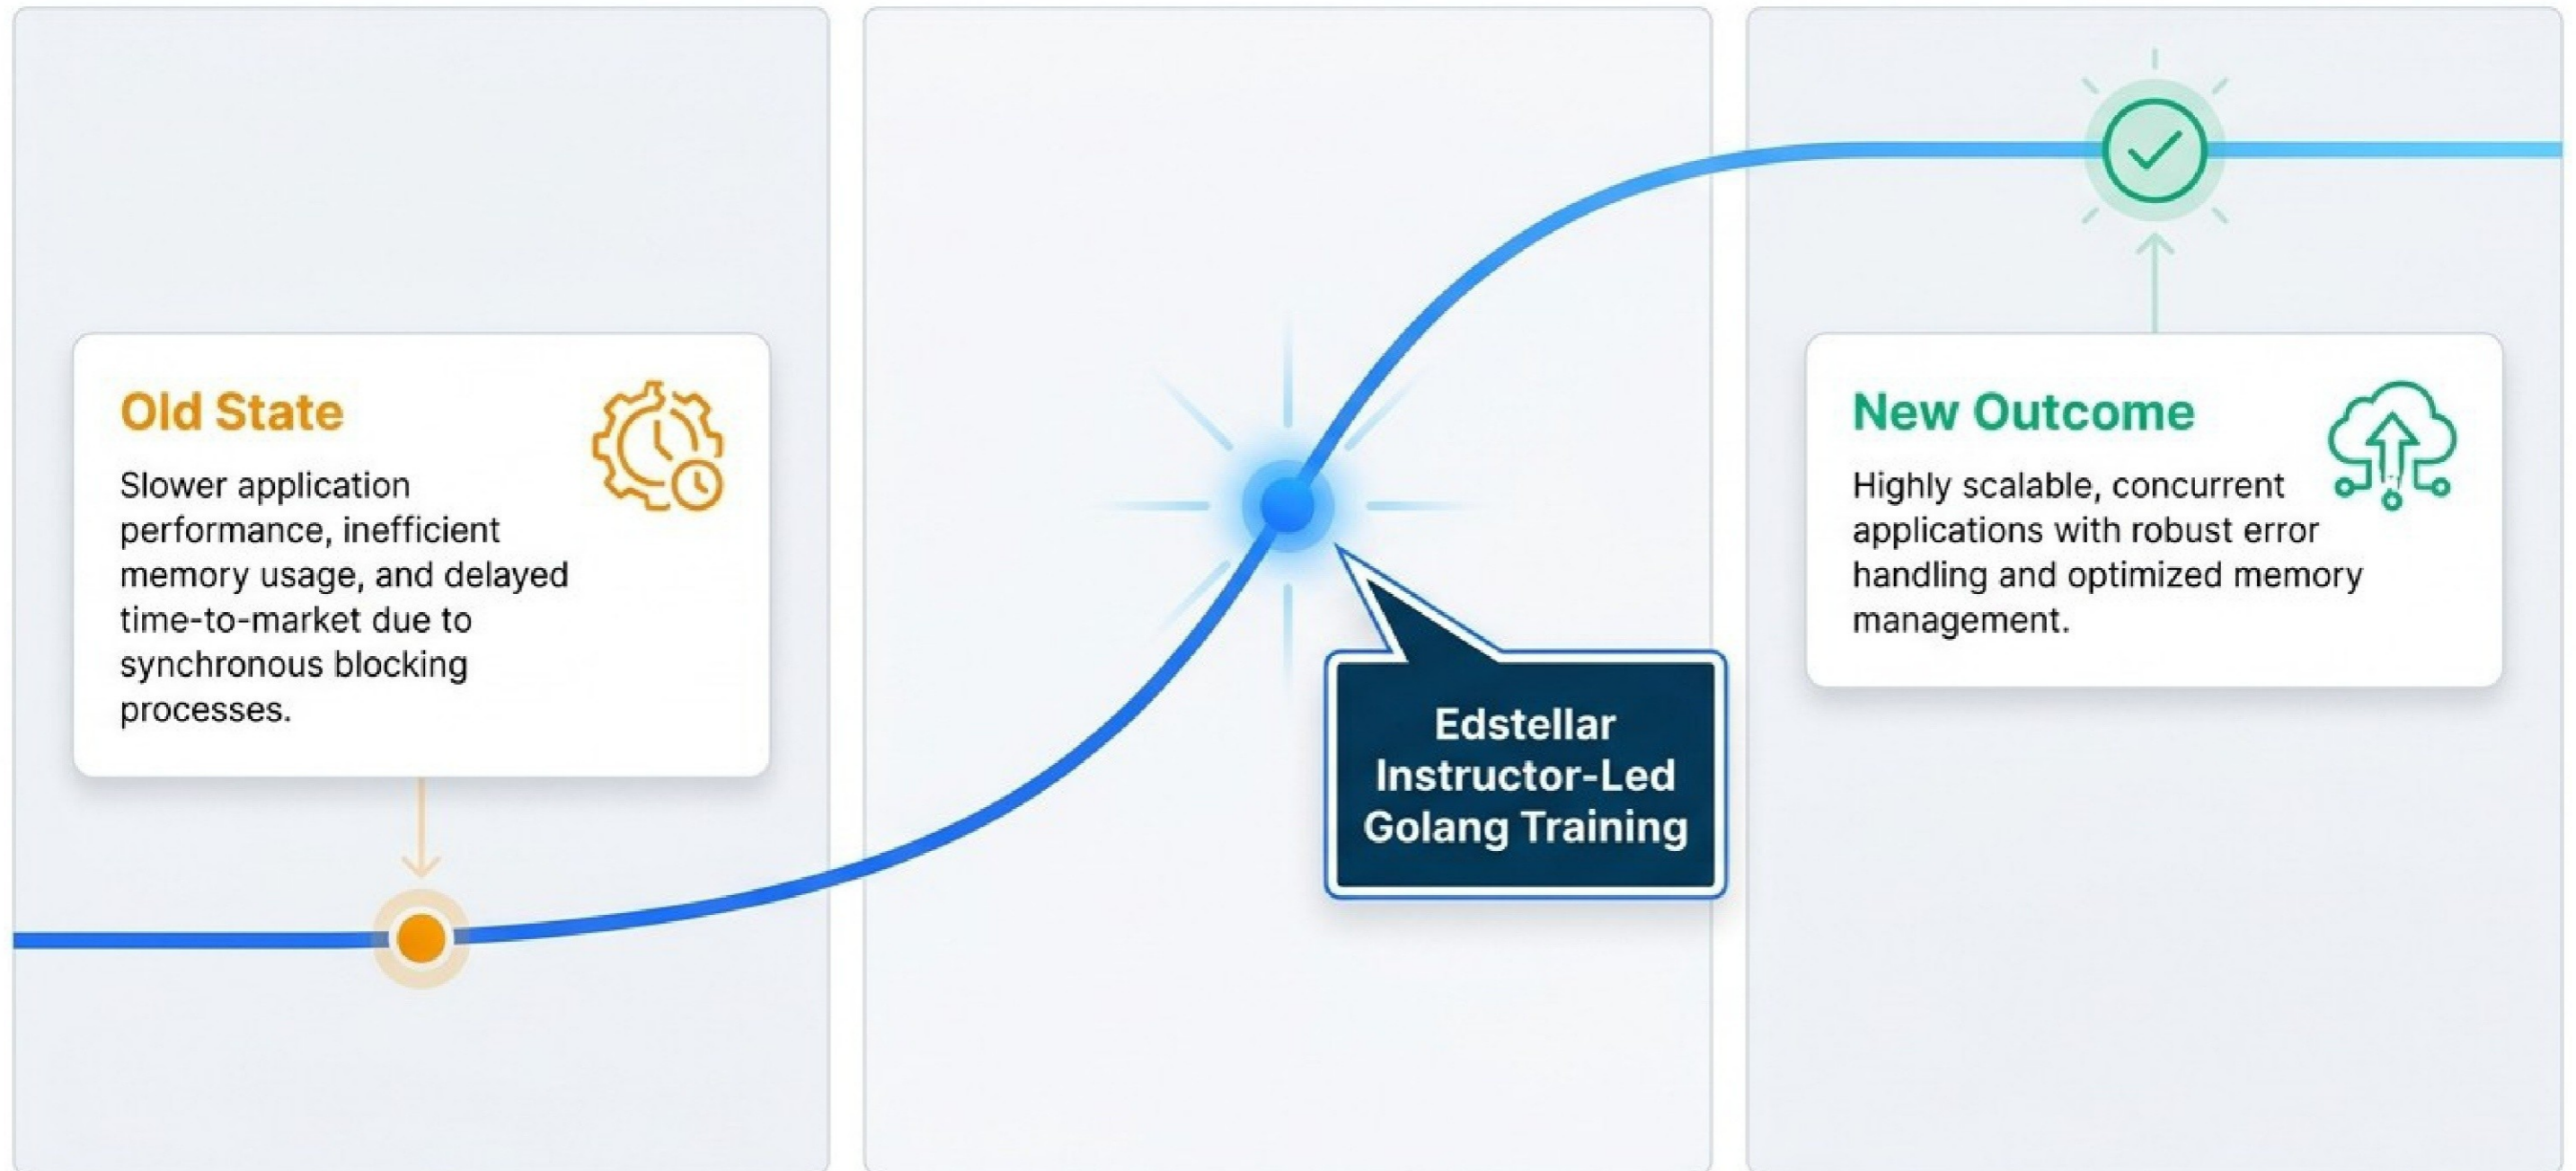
Old State

Slower application performance, inefficient memory usage, and delayed time-to-market due to synchronous blocking processes.

Edstellar Instructor-Led Golang Training

New Outcome

Highly scalable, concurrent applications with robust error handling and optimized memory management.